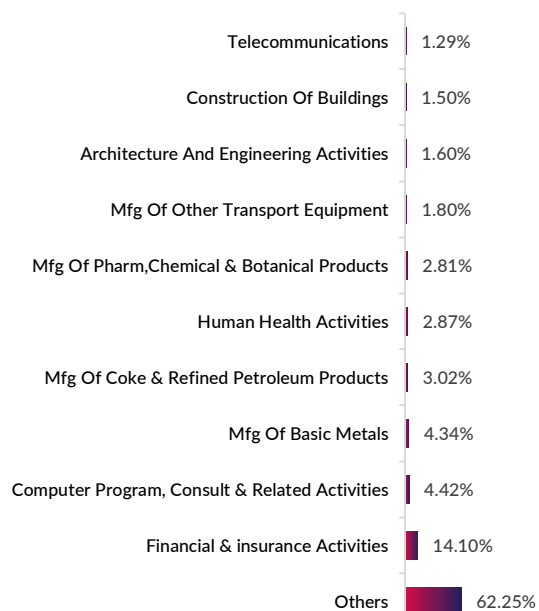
Telecommunications 1.29%
Construction Of Buildings 1.50%
Architecture And Engineering Activities 1.60%
Mfg Of Other Transport Equipment 1.80%
Mfg Of Pharm,Chemical & Botanical Products 2.81%
Human Health Activities 2.87%
Mfg Of Coke & Refined Petroleum Products 3.02%
Mfg Of Basic Metals 4.34%
Computer Program, Consult & Related Activities 4.42%
Financial & insurance Activities 14.10%
Others 62.25%